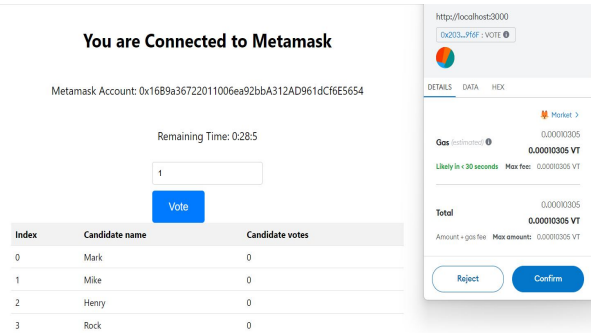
You are Connected to Metamask

Metamask Account: 0x16B9a36722011006ea92bbA312AD961dCf6E5654

Remaining Time: 0:28:5

1

Vote

| Index | Candidate name | Candidate votes |
|---|---|---|
| 0 | Mark | 0 |
| 1 | Mike | 0 |
| 2 | Henry | 0 |
| 3 | Rock | 0 |

http://localhost:3000

0x203...9f6F : VOTE

DETAILS DATA HEX

Market >

Gas (estimated) 0.00010305
0.00010305 VT

Likely in < 30 seconds Max fee: 0.00010305 VT

Total 0.00010305
0.00010305 VT

Amount + gas fee Max amount: 0.00010305 VT

Reject Confirm